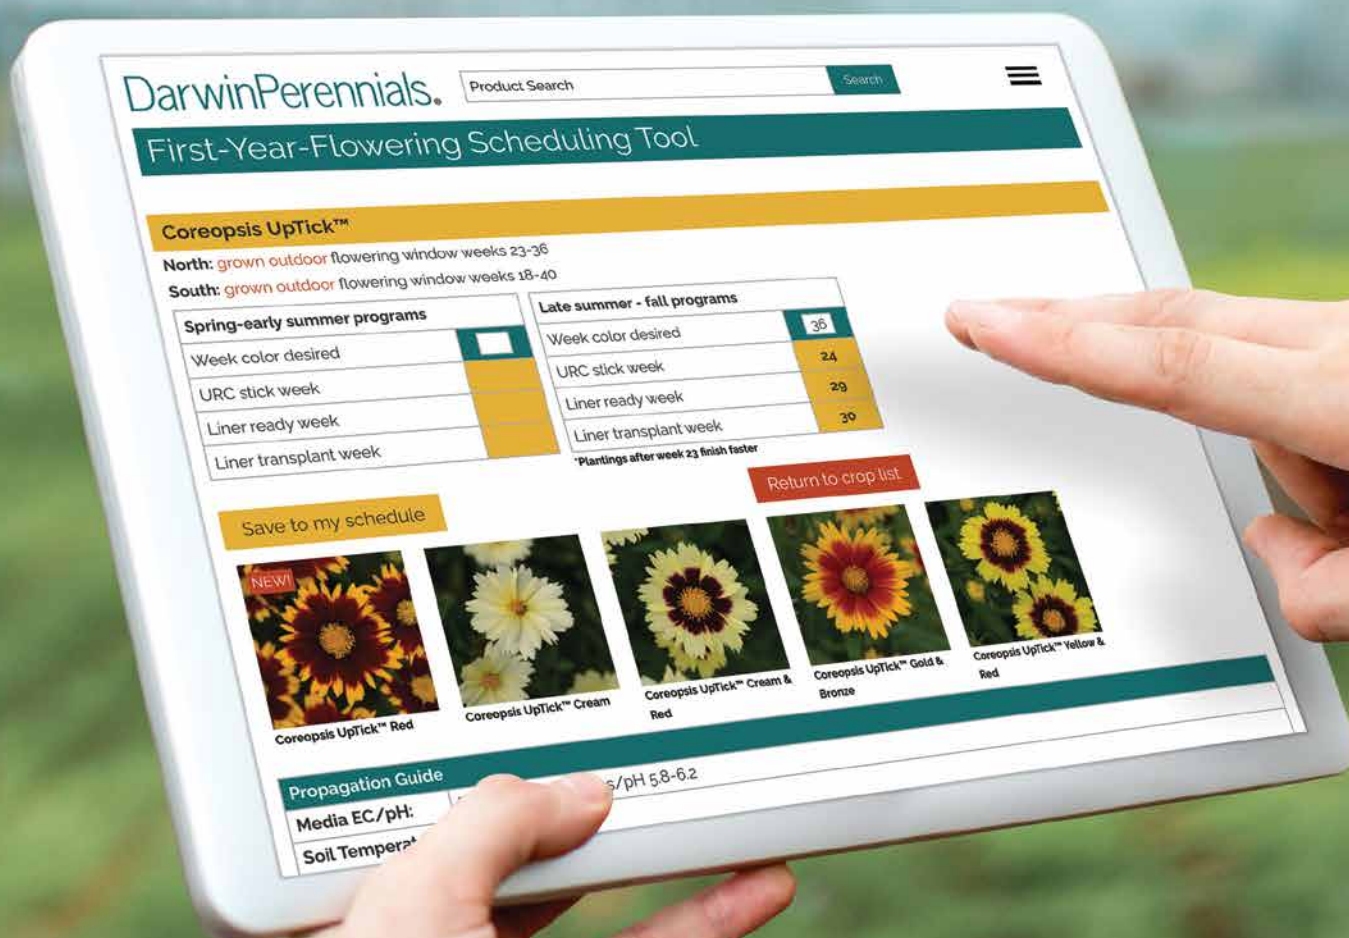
DarwinPerennials.

Product Search

Search

First-Year-Flowering Scheduling Tool

Coreopsis UpTick™

North: grown outdoor flowering window weeks 23-36

South: grown outdoor flowering window weeks 18-40

| Spring-early summer programs | |
|---|---|
| Week color desired | |
| URC stick week | |
| Liner ready week | |
| Liner transplant week | |

| Late summer - fall programs | |
|---|---|
| Week color desired | 36 |
| URC stick week | 24 |
| Liner ready week | 29 |
| Liner transplant week | 30 |

*Plantings after week 23 finish faster

Return to crop list

Save to my schedule

NEW!

Coreopsis UpTick™ Red

Coreopsis UpTick™ Cream

Coreopsis UpTick™ Cream & Red

Coreopsis UpTick™ Gold & Bronze

Coreopsis UpTick™ Yellow & Red

Propagation Guide

Media EC/pH: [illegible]s/pH 5.8-6.2

Soil Temper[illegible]